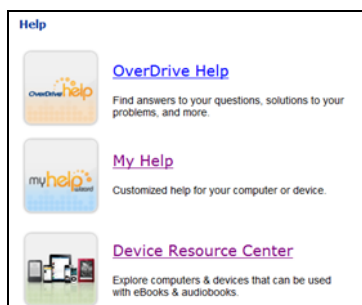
Help

OverDrive help

OverDrive Help

Find answers to your questions, solutions to your problems, and more.

my help wizard

My Help

Customized help for your computer or device.

Device Resource Center

Explore computers & devices that can be used with eBooks & audiobooks.